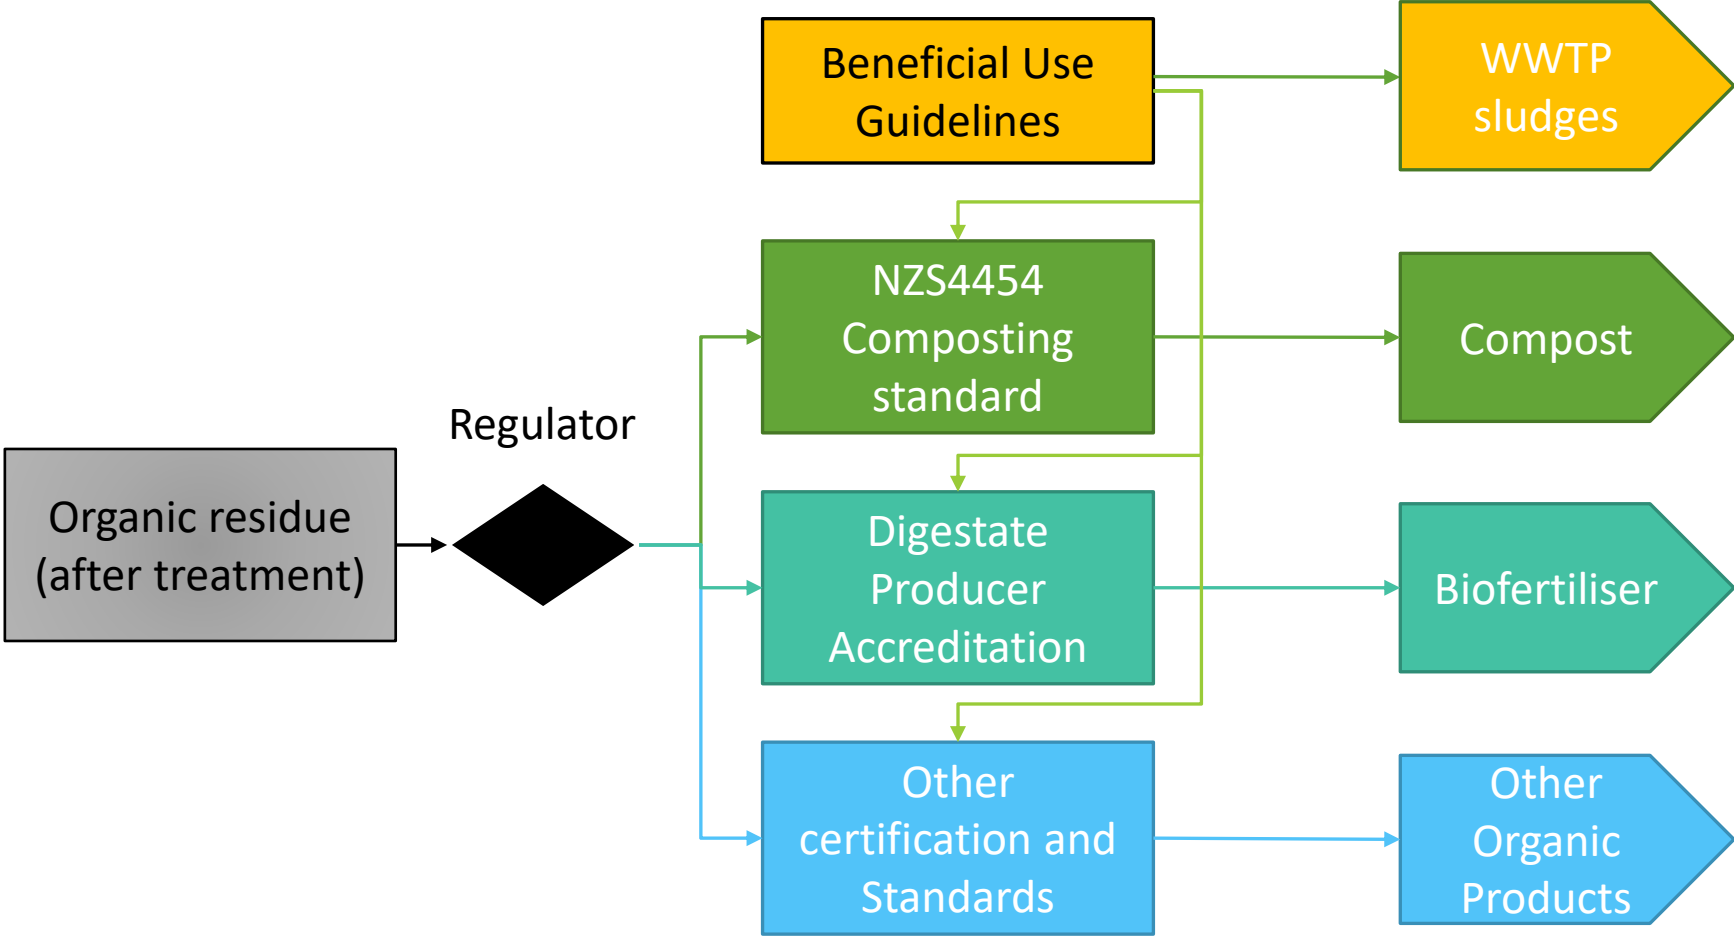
Organic residue (after treatment)

Regulator

Beneficial Use Guidelines

NZS4454 Composting standard

Digestate Producer Accreditation

Other certification and Standards

WWTP sludges

Compost

Biofertiliser

Other Organic Products